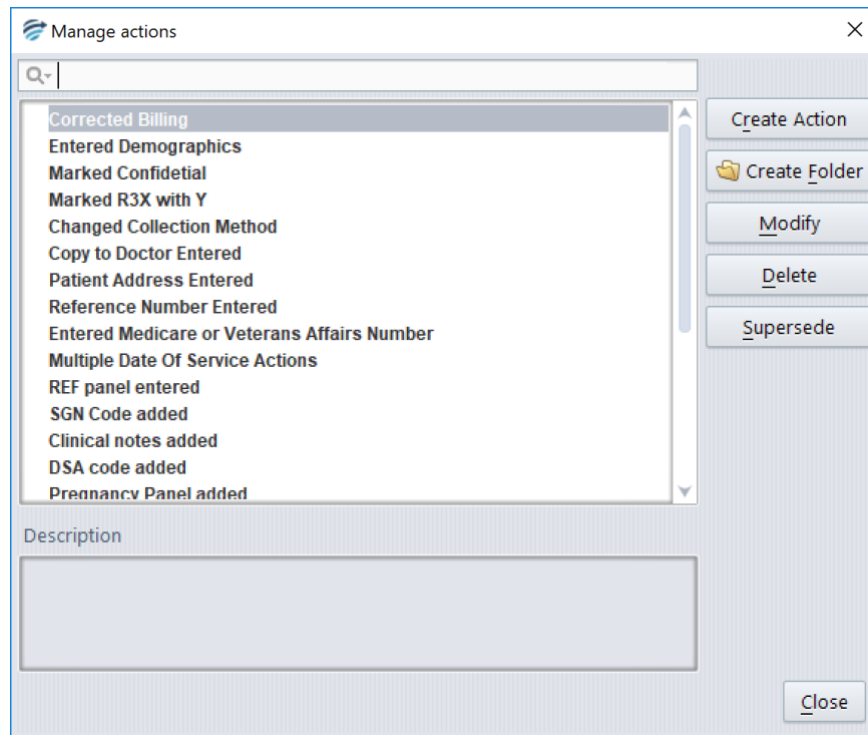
Manage actions

×

Corrected Billing
Entered Demographics
Marked Confidetial
Marked R3X with Y
Changed Collection Method
Copy to Doctor Entered
Patient Address Entered
Reference Number Entered
Entered Medicare or Veterans Affairs Number
Multiple Date Of Service Actions
REF panel entered
SGN Code added
Clinical notes added
DSA code added
Pregnancy Panel added

Create Action
Create Folder
Modify
Delete
Supersede

Description

Close